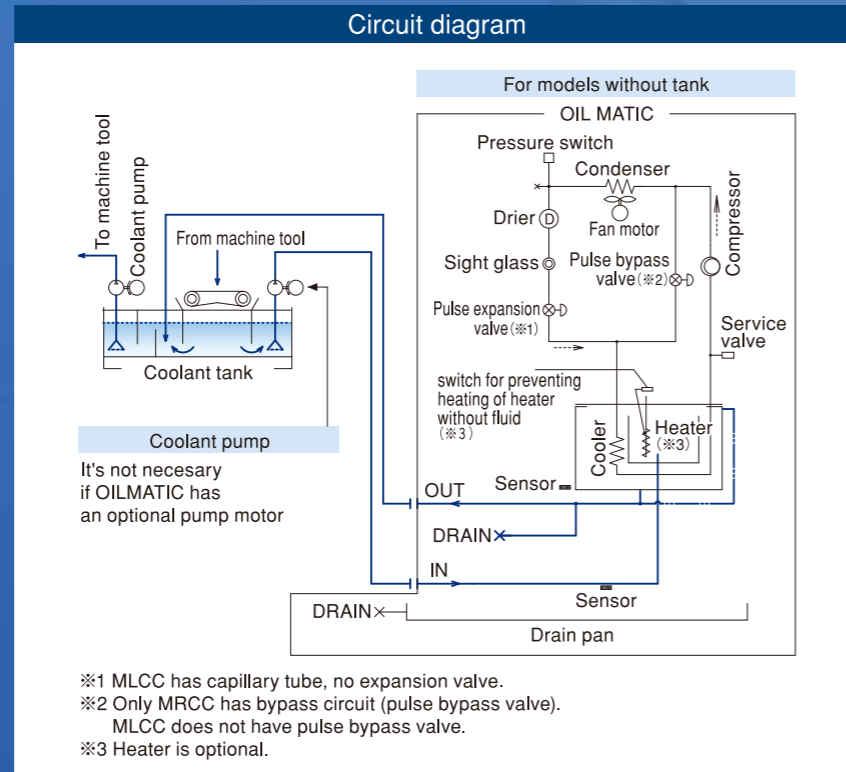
Circuit diagram

For models without tank

OIL MATIC

Pressure switch

Condenser

Fan motor

Drier

Compressor

Sight glass

Pulse bypass valve (※2)

Pulse expansion valve (※1)

Service valve

switch for preventing heating of heater without fluid (※3)

Cooler

Heater (※3)

Sensor

OUT

DRAIN

IN

Sensor

DRAIN

Drain pan

To machine tool

Coolant pump

From machine tool

Coolant tank

Coolant pump

It's not necesary if OILMATIC has an optional pump motor

※1 MLCC has capillary tube, no expansion valve.
※2 Only MRCC has bypass circuit (pulse bypass valve). MLCC does not have pulse bypass valve.
※3 Heater is optional.